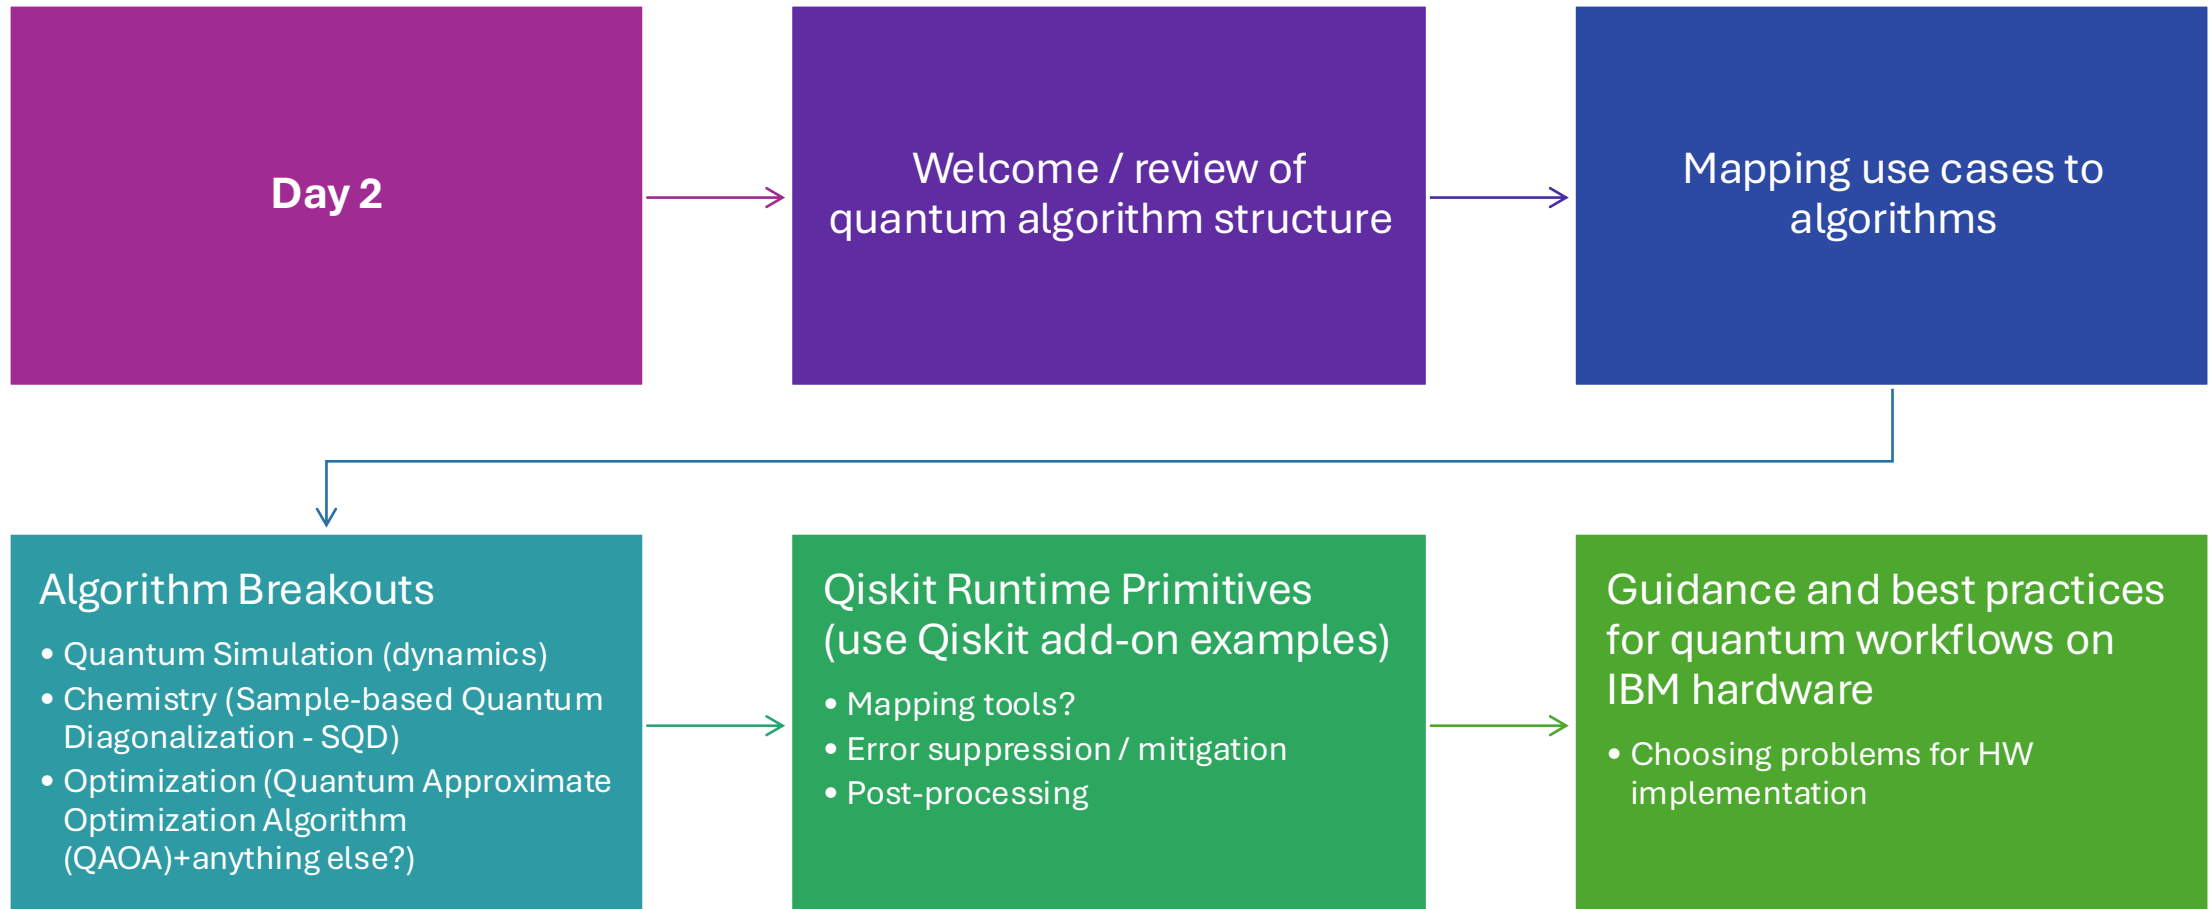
Day 2

Welcome / review of quantum algorithm structure

Mapping use cases to algorithms

Algorithm Breakouts
• Quantum Simulation (dynamics)
• Chemistry (Sample-based Quantum Diagonalization - SQD)
• Optimization (Quantum Approximate Optimization Algorithm (QAOA)+anything else?)

Qiskit Runtime Primitives (use Qiskit add-on examples)
• Mapping tools?
• Error suppression / mitigation
• Post-processing

Guidance and best practices for quantum workflows on IBM hardware
• Choosing problems for HW implementation